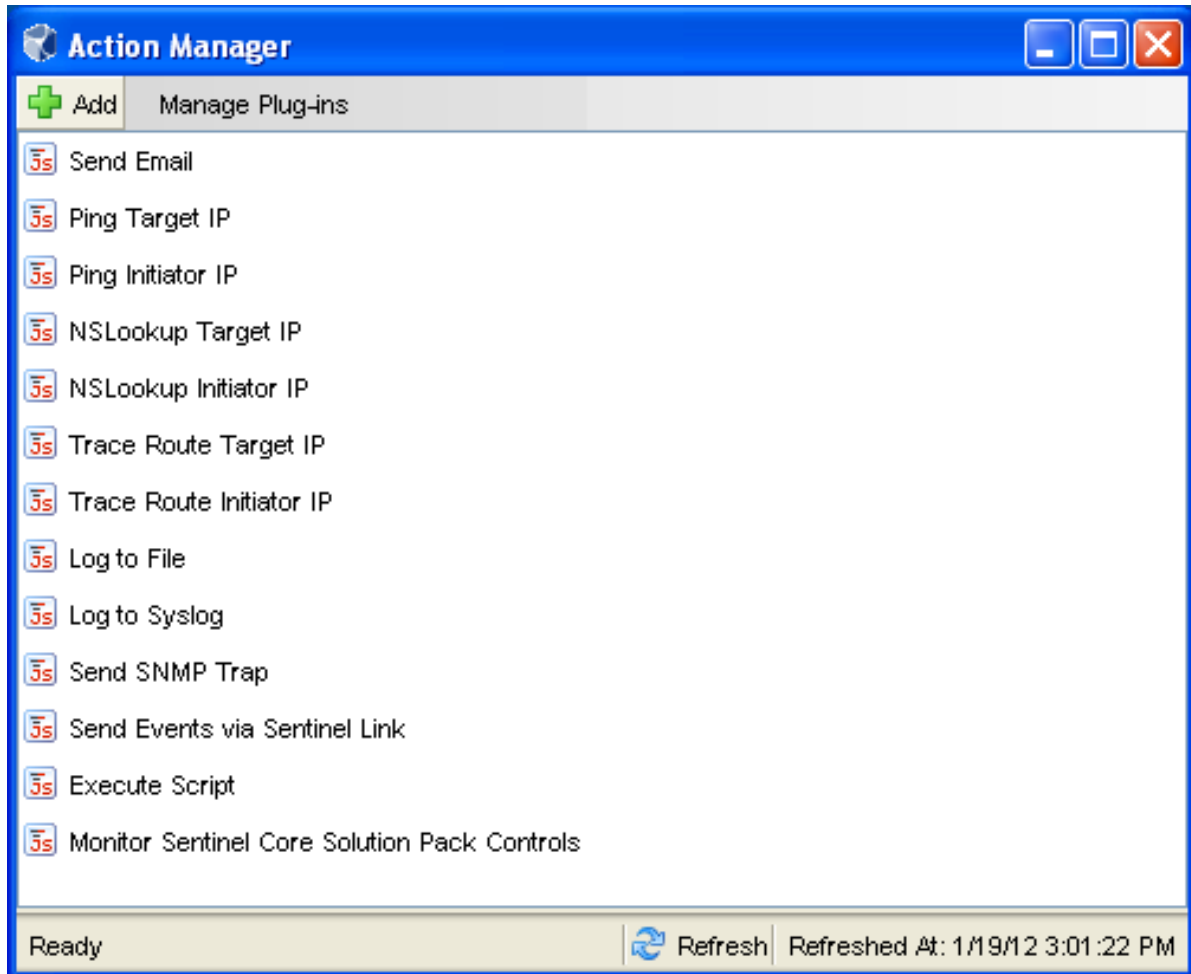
Action Manager

Add
Manage Plug-ins

Send Email
Ping Target IP
Ping Initiator IP
NSLookup Target IP
NSLookup Initiator IP
Trace Route Target IP
Trace Route Initiator IP
Log to File
Log to Syslog
Send SNMP Trap
Send Events via Sentinel Link
Execute Script
Monitor Sentinel Core Solution Pack Controls

Ready
Refresh
Refreshed At: 1/19/12 3:01:22 PM